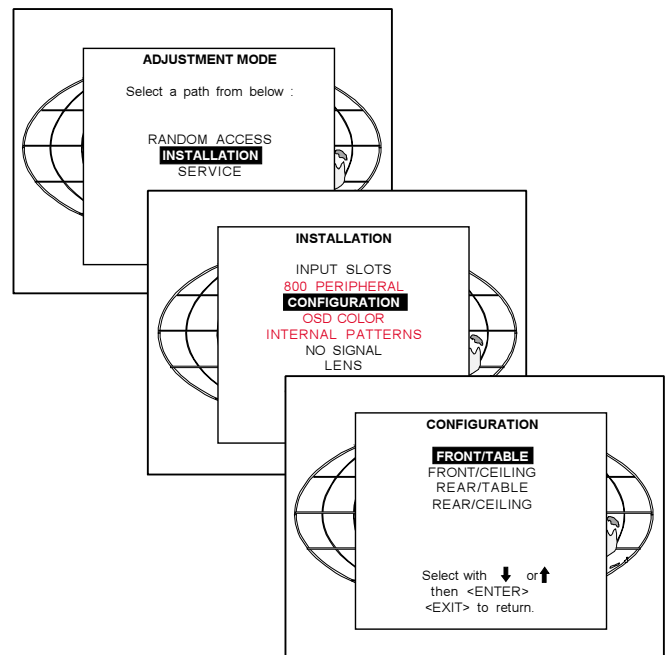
ADJUSTMENT MODE

Select a path from below :

RANDOM ACCESS
INSTALLATION
SERVICE

INSTALLATION

INPUT SLOTS
800 PERIPHERAL
CONFIGURATION
OSD COLOR
INTERNAL PATTERNS
NO SIGNAL
LENS

CONFIGURATION

FRONT/TABLE
FRONT/CEILING
REAR/TABLE
REAR/CEILING

Select with ↓ or ↑
then <ENTER>
<EXIT> to return.